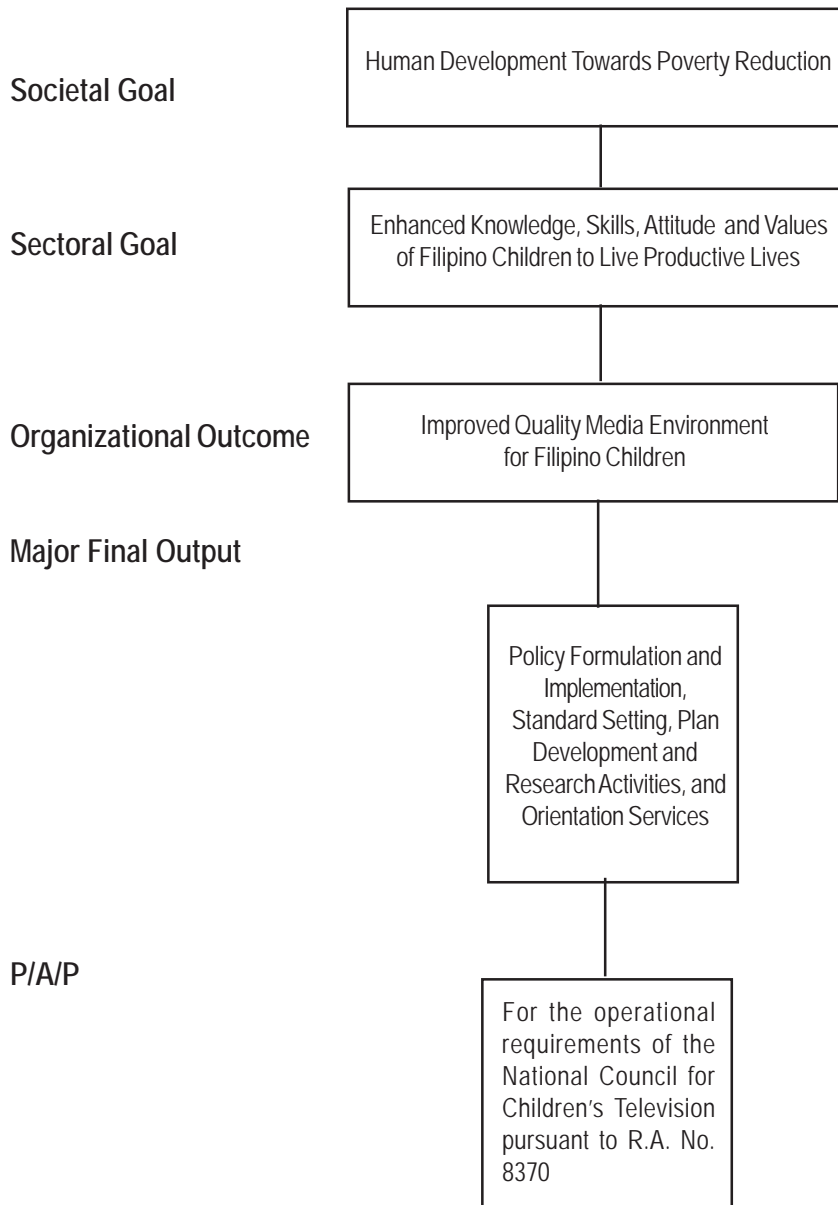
Societal Goal

Human Development Towards Poverty Reduction

Sectoral Goal

Enhanced Knowledge, Skills, Attitude and Values of Filipino Children to Live Productive Lives

Organizational Outcome

Improved Quality Media Environment for Filipino Children

Major Final Output

Policy Formulation and Implementation, Standard Setting, Plan Development and Research Activities, and Orientation Services

P/A/P

For the operational requirements of the National Council for Children's Television pursuant to R.A. No. 8370